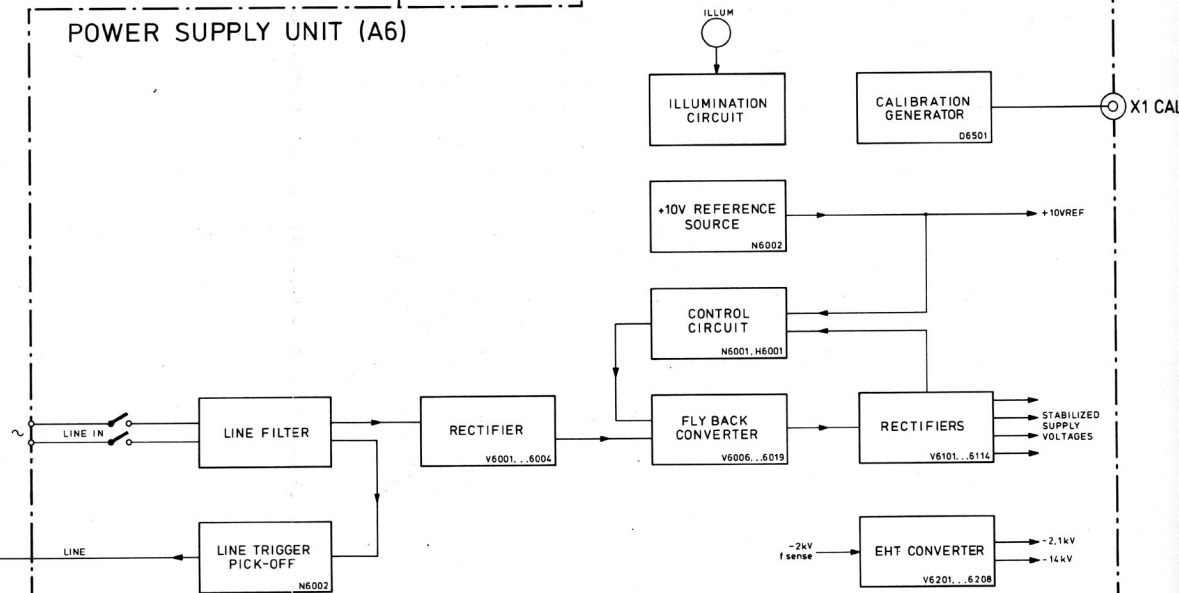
POWER SUPPLY UNIT (A6)

ILLUM

ILLUMINATION CIRCUIT

CALIBRATION GENERATOR
D6501

X1 CAL

+10V REFERENCE SOURCE
N6002

+10VREF

CONTROL CIRCUIT
N6001, H6001

~

LINE IN

LINE FILTER

RECTIFIER
V6001. . .6004

FLY BACK CONVERTER
V6006. . .6019

RECTIFIERS
V6101. . .6114

STABILIZED SUPPLY VOLTAGES

LINE

LINE TRIGGER PICK-OFF
N6002

-2kV f sense

EHT CONVERTER
V6201. . .6208

-2,1kV
-14kV